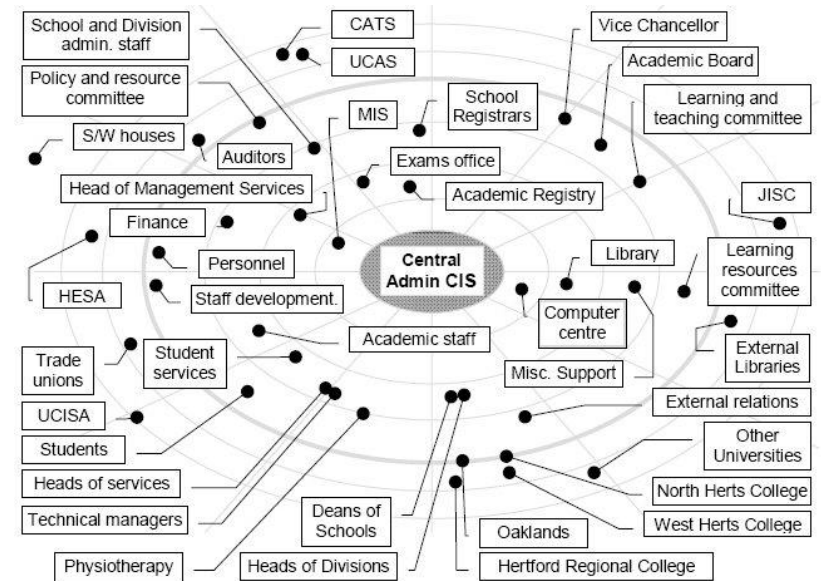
School and Division admin. staff

CATS

UCAS

Vice Chancellor

Academic Board

Policy and resource committee

MIS

School Registrars

Learning and teaching committee

S/W houses

Auditors

Exams office

Head of Management Services

Academic Registry

JISC

Finance

Central Admin CIS

Library

Learning resources committee

Personnel

HESA

Staff development.

Computer centre

Academic staff

External Libraries

Trade unions

Student services

Misc. Support

UCISA

External relations

Students

Other Universities

Heads of services

North Herts College

Technical managers

Deans of Schools

West Herts College

Oaklands

Physiotherapy

Heads of Divisions

Hertford Regional College